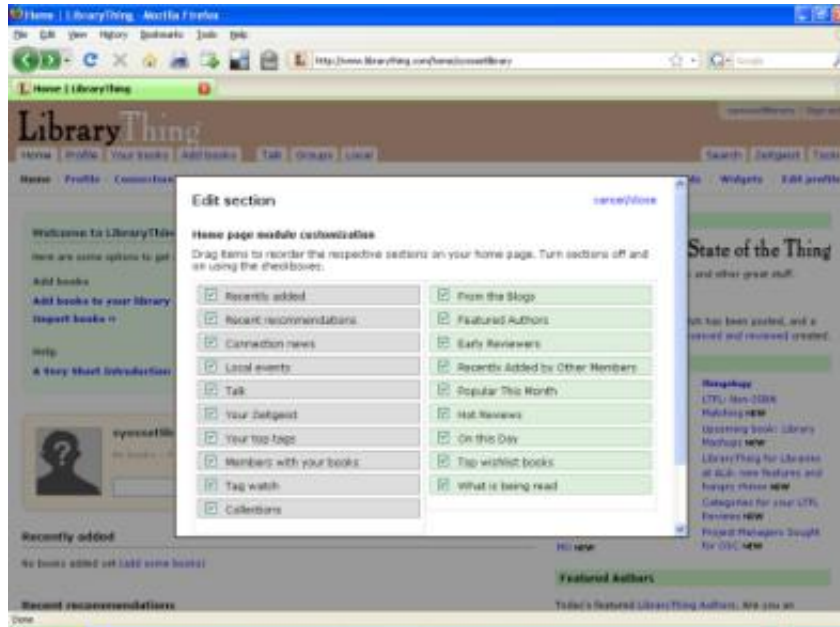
Home | LibraryThing - Mozilla Firefox

File Edit View History Bookmarks Tools Help

http://www.librarything.com/home/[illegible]

Home | LibraryThing

LibraryThing

Home | Profile | Your books | Add books | Talk | Groups | Local

Search | Zeitgeist | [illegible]

Home · Profile · Connections

Widgets · Edit profile

Welcome to LibraryThing

Here are some options to get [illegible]

Add books

Add books to your library

Import books »

Help

A Very Short Introduction

Edit section

cancel/close

Home page module customization

Drag items to reorder the respective sections on your home page. Turn sections off and on using the checkboxes.

Recently added

Recent recommendations

Connection news

Local events

Talk

Your Zeitgeist

Your top tags

Members with your books

Tag watch

Collections

From the Blogs

Featured Authors

Early Reviewers

Recently Added by Other Members

Popular This Month

Hot Reviews

On this Day

Top wishlist books

What is being read

State of the Thing

and other great stuff.

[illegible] has been posted, and a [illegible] and reviewed created

Thingology

LTFL: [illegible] NEW

Upcoming book: Library Mashups NEW

LibraryThing for Libraries at ALA: new features and hungry rhinos NEW

Categories for your LTFL Reviews NEW

Project Managers Sought for OSC NEW

Recently added

No books added yet (add some books)

Recent recommendations

Featured Authors

Today's featured LibraryThing Authors. Are you an

Done